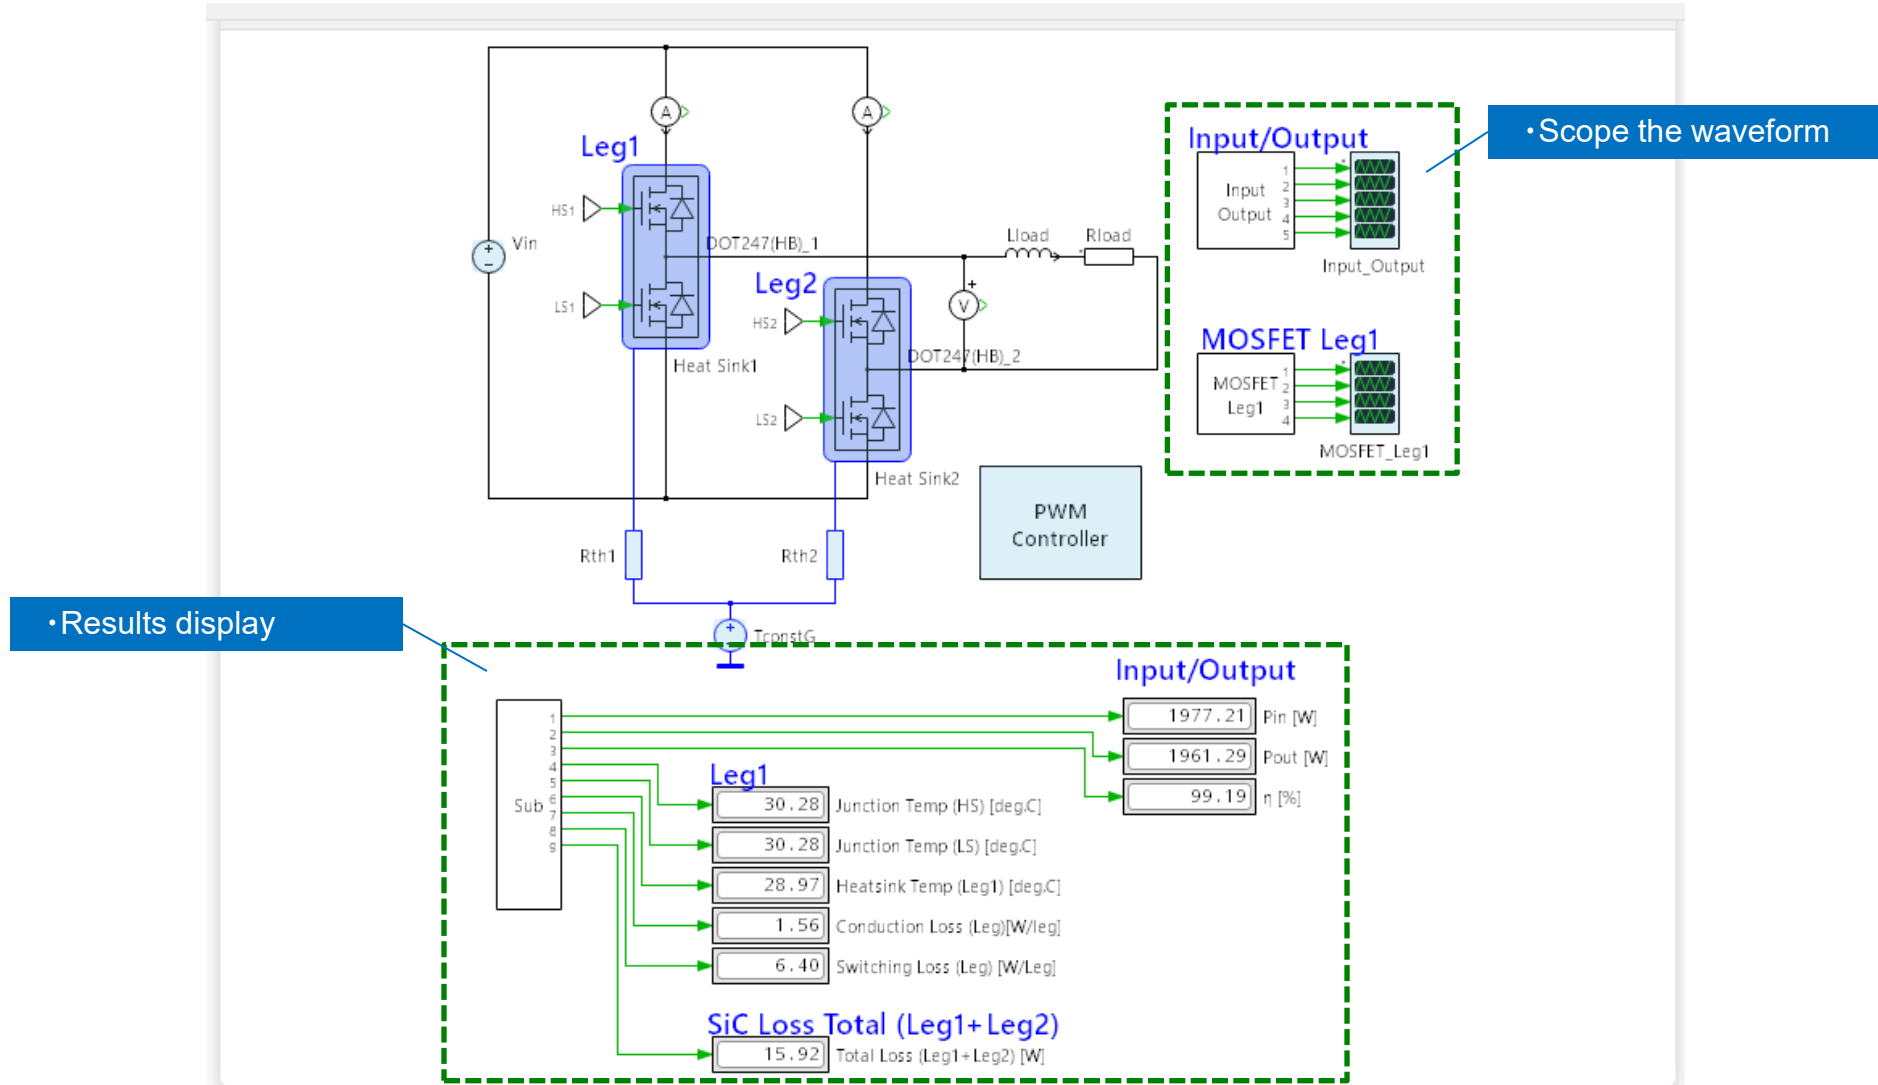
A
A
Leg1
HS1
Vin
LS1
DOT247(HB)_1
Lload
Rload
Leg2
HS2
V
DOT247(HB)_2
Heat Sink1
LS2
Heat Sink2
PWM Controller
Rth1
Rth2
TconstG

Input/Output
Input
Output
1
2
3
4
5
Input_Output
MOSFET Leg1
MOSFET Leg1
1
2
3
4
MOSFET_Leg1

・Scope the waveform

・Results display

Input/Output
Sub
1
2
3
4
5
6
7
8
9
1977.21 Pin [W]
1961.29 Pout [W]
99.19 η [%]
Leg1
30.28 Junction Temp (HS) [deg.C]
30.28 Junction Temp (LS) [deg.C]
28.97 Heatsink Temp (Leg1) [deg.C]
1.56 Conduction Loss (Leg)[W/leg]
6.40 Switching Loss (Leg) [W/Leg]
SiC Loss Total (Leg1+Leg2)
15.92 Total Loss (Leg1+Leg2) [W]